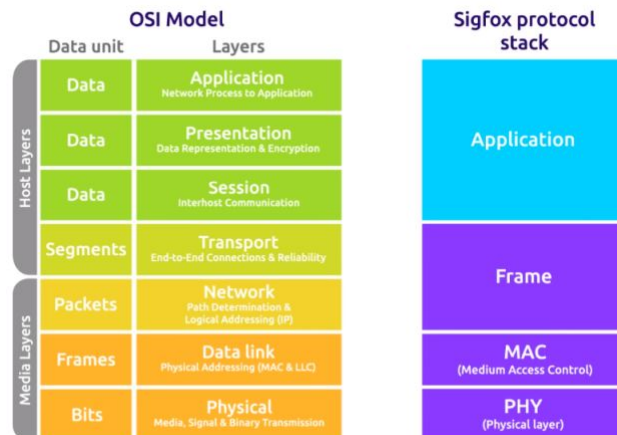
OSI Model

Data unit

Layers

Host Layers

Data

Application
Network Process to Application

Data

Presentation
Data Representation & Encryption

Data

Session
Interhost Communication

Segments

Transport
End-to-End Connections & Reliability

Media Layers

Packets

Network
Path Determination & Logical Addressing (IP)

Frames

Data link
Physical Addressing (MAC & LLC)

Bits

Physical
Media, Signal & Binary Transmission

Sigfox protocol stack

Application

Frame

MAC
(Medium Access Control)

PHY
(Physical layer)